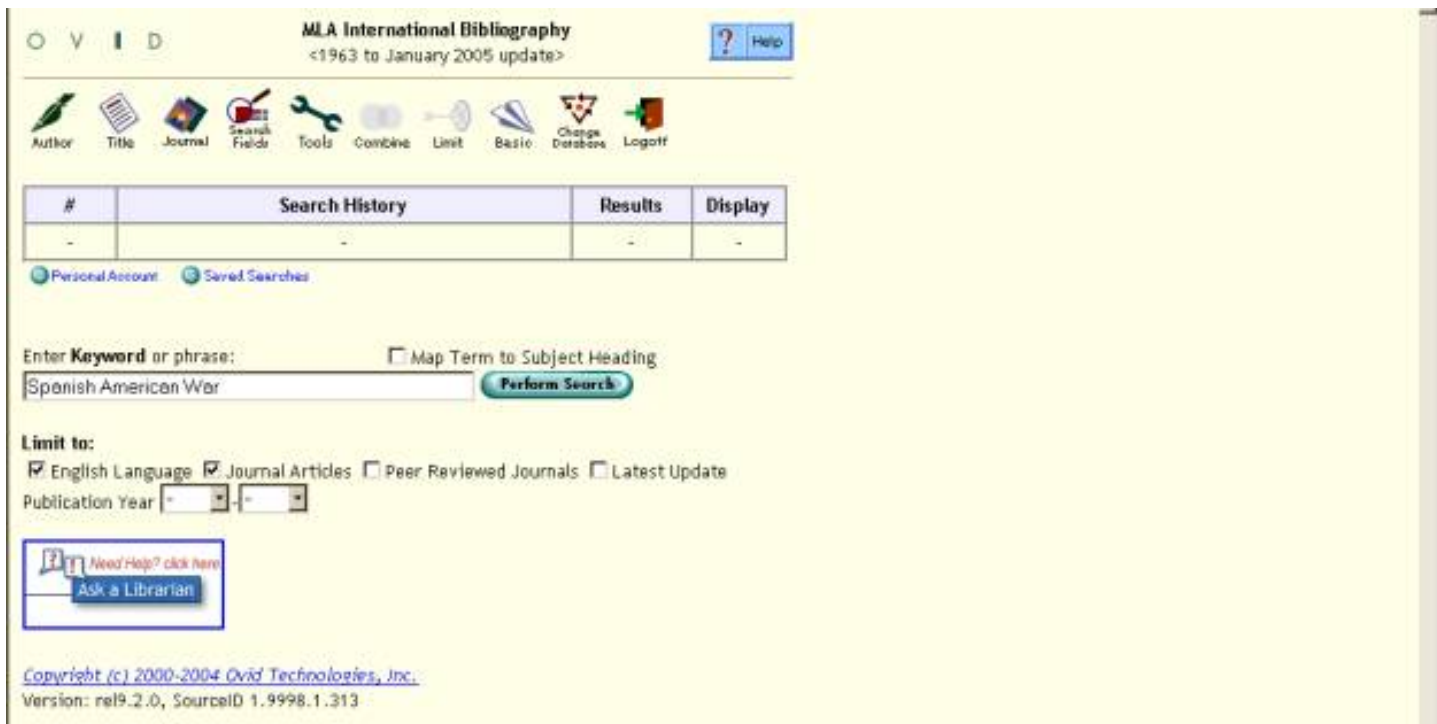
O V I D

MLA International Bibliography
<1963 to January 2005 update>

? Help

Author Title Journal Search Fields Tools Combine Limit Basic Change Database Logoff

| # | Search History | Results | Display |
|---|---|---|---|
| - | - | - | - |

Personal Account Saved Searches

Enter **Keyword** or phrase: Map Term to Subject Heading

Spanish American War

Perform Search

**Limit to:**

English Language Journal Articles Peer Reviewed Journals Latest Update

Publication Year - - -

Need Help? click here

Ask a Librarian

Copyright (c) 2000-2004 Ovid Technologies, Inc.

Version: rel9.2.0, SourceID 1.9998.1.313